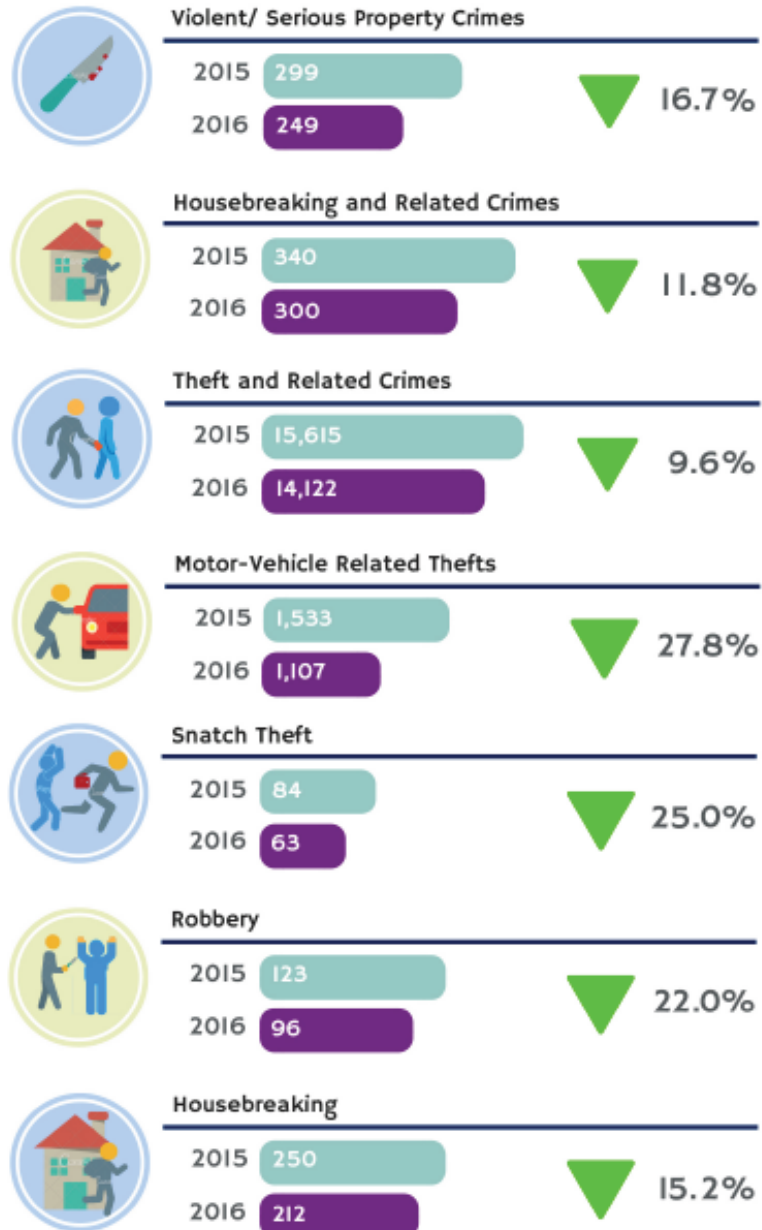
Violent/ Serious Property Crimes
2015 299
2016 249
16.7%

Housebreaking and Related Crimes
2015 340
2016 300
11.8%

Theft and Related Crimes
2015 15,615
2016 14,122
9.6%

Motor-Vehicle Related Thefts
2015 1,533
2016 1,107
27.8%

Snatch Theft
2015 84
2016 63
25.0%

Robbery
2015 123
2016 96
22.0%

Housebreaking
2015 250
2016 212
15.2%